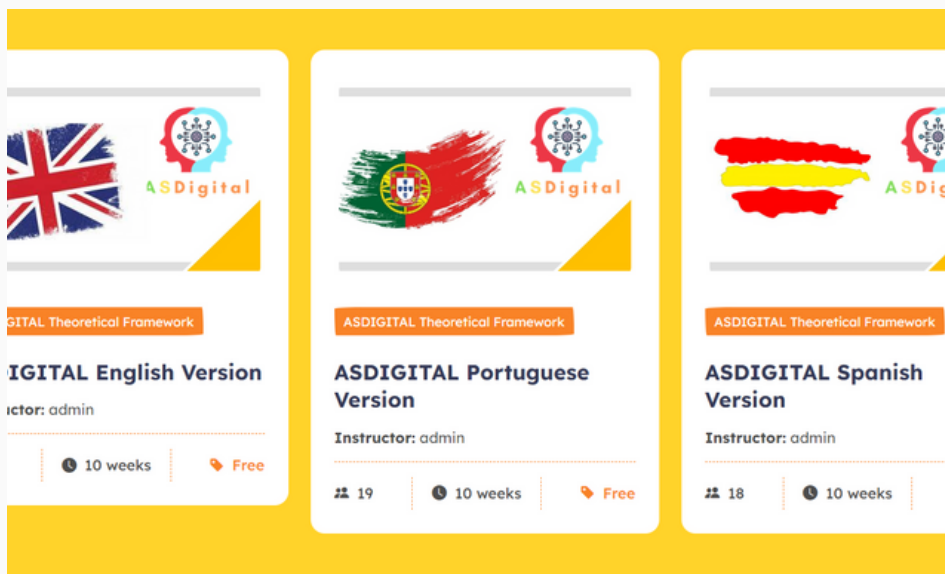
ASDigital

GITAL Theoretical Framework

GITAL English Version

ctor: admin

10 weeks

Free

ASDigital

ASDIGITAL Theoretical Framework

ASDIGITAL Portuguese Version

Instructor: admin

19

10 weeks

Free

ASDig

ASDIGITAL Theoretical Framework

ASDIGITAL Spanish Version

Instructor: admin

18

10 weeks